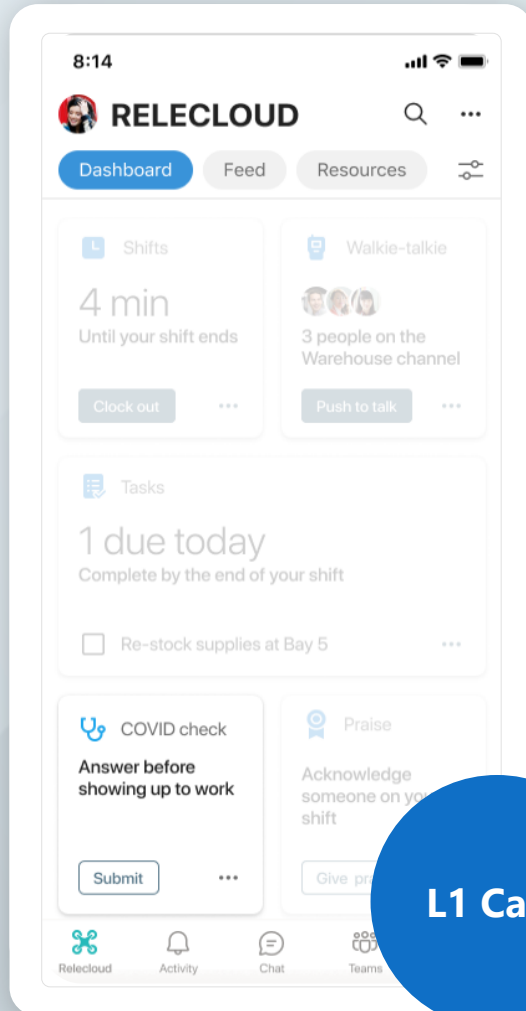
8:14

RELECLOUD

Dashboard
Feed
Resources

Shifts
4 min
Until your shift ends
Clock out
···

Walkie-talkie
3 people on the Warehouse channel
Push to talk
···

Tasks
1 due today
Complete by the end of your shift
Re-stock supplies at Bay 5
···

COVID check
Answer before showing up to work
Submit
···

Praise
Acknowledge someone on yo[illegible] shift
Give pr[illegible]

L1 Ca

Relecloud
Activity
Chat
Teams